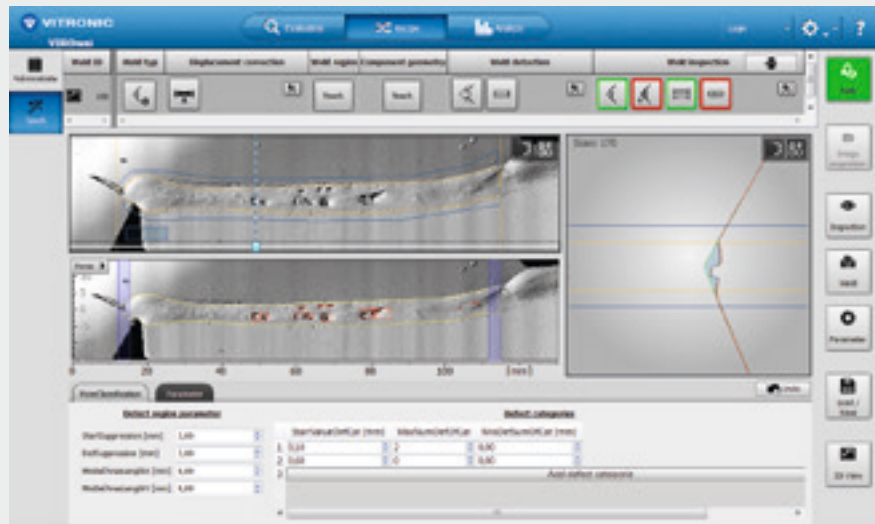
VITRONIC

Evaluate

Recipe

Statistic

Login

?

VIRIweb

Weld ID

Weld type

Displacement correction

Weld region

Component geometry

Weld detection

Weld inspection

Touch

Touch

Teach

Run

Image acquisition

Inspection

Weld

Parameter

Load / Save

3D view

Slice: 170

0

20

40

60

80

100

[mm]

Undo

Parameter

Defect region parameter

Defect categories

StartSuppression [mm] 1,00

EndSuppression [mm] 1,00

MedialOverlapLength [mm] 1,00

MedialOverlapWidth [mm] 1,00

| | StartValueDefCat [mm] | MaxNumDefCat | SizeDefCatCat [mm] |
|---|---|---|---|
| 1 | 0,10 | 2 | 0,50 |
| 2 | 0,60 | 0 | 0,60 |
| 3 | | | |

Add defect category